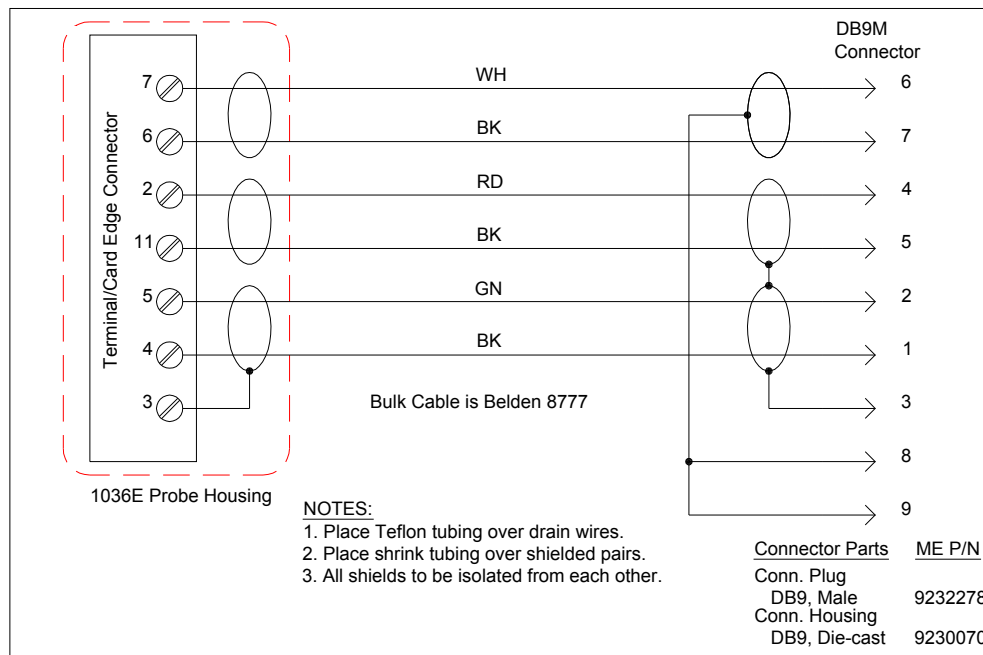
Terminal/Card Edge Connector

7
6
2
11
5
4
3

1036E Probe Housing

WH
BK
RD
BK
GN
BK

Bulk Cable is Belden 8777

DB9M
Connector

6
7
4
5
2
1
3
8
9

NOTES:
1. Place Teflon tubing over drain wires.
2. Place shrink tubing over shielded pairs.
3. All shields to be isolated from each other.

| Connector Parts | ME P/N |
|---|---|
| Conn. Plug | |
| DB9, Male | 9232278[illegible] |
| Conn. Housing | |
| DB9, Die-cast | 9230070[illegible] |